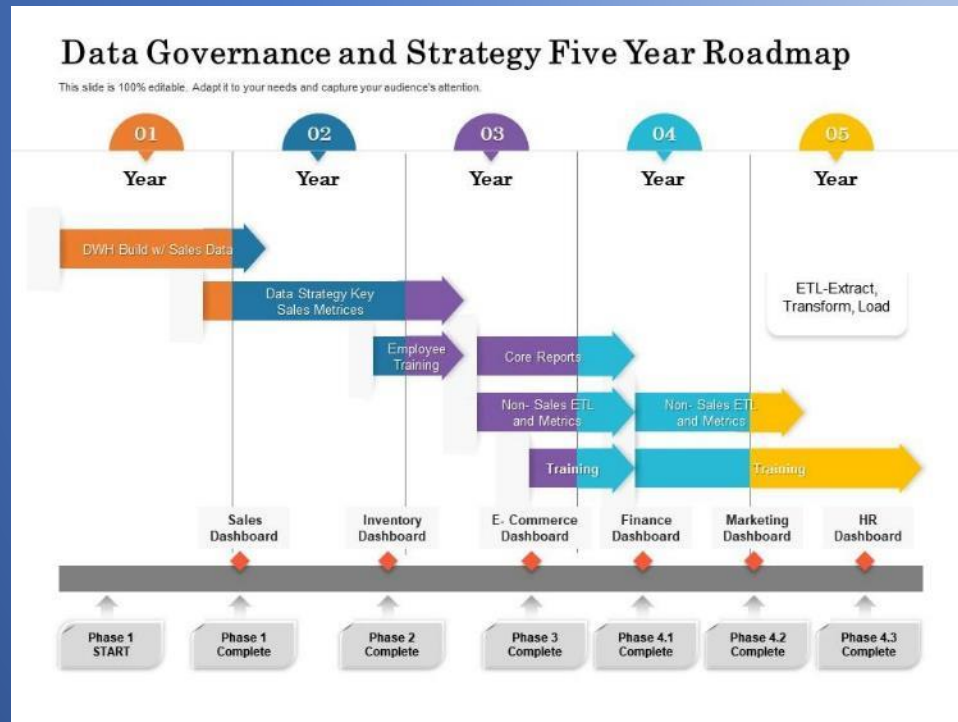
Data Governance and Strategy Five Year Roadmap

This slide is 100% editable. Adapt it to your needs and capture your audience's attention.

01 Year

02 Year

03 Year

04 Year

05 Year

DWH Build w/ Sales Data

Data Strategy Key Sales Metrices

ETL-Extract, Transform, Load

Employee Training

Core Reports

Non- Sales ETL and Metrics

Non- Sales ETL and Metrics

Training

Training

Sales Dashboard

Inventory Dashboard

E- Commerce Dashboard

Finance Dashboard

Marketing Dashboard

HR Dashboard

Phase 1 START

Phase 1 Complete

Phase 2 Complete

Phase 3 Complete

Phase 4.1 Complete

Phase 4.2 Complete

Phase 4.3 Complete